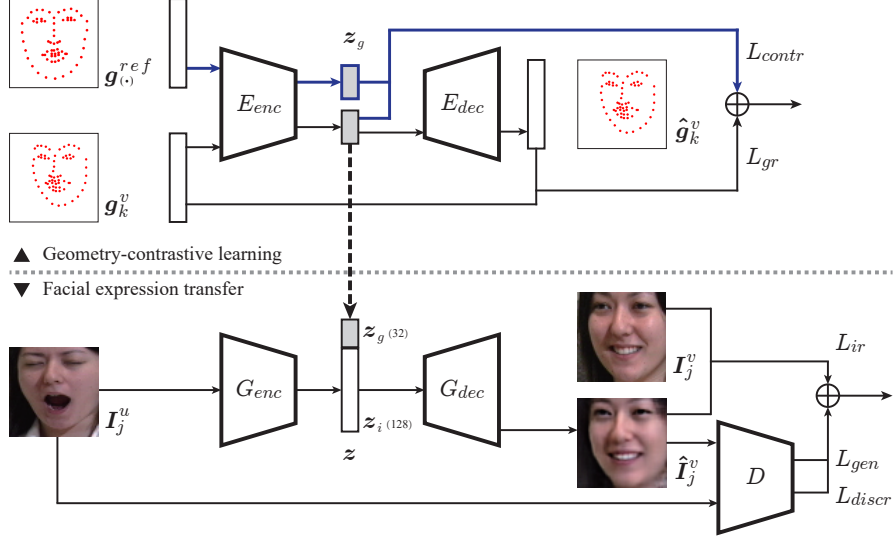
$\boldsymbol{g}_{(\cdot)}^{ref}$

$E_{enc}$

$\boldsymbol{z}_g$

$E_{dec}$

$L_{contr}$

$\hat{\boldsymbol{g}}_k^v$

$L_{gr}$

$\boldsymbol{g}_k^v$

▲ Geometry-contrastive learning

▼ Facial expression transfer

$\boldsymbol{I}_j^u$

$G_{enc}$

$\boldsymbol{z}_{g\ (32)}$

$\boldsymbol{z}_{i\ (128)}$

$\boldsymbol{z}$

$G_{dec}$

$\boldsymbol{I}_j^v$

$\hat{\boldsymbol{I}}_j^v$

$L_{ir}$

$D$

$L_{gen}$

$L_{discr}$